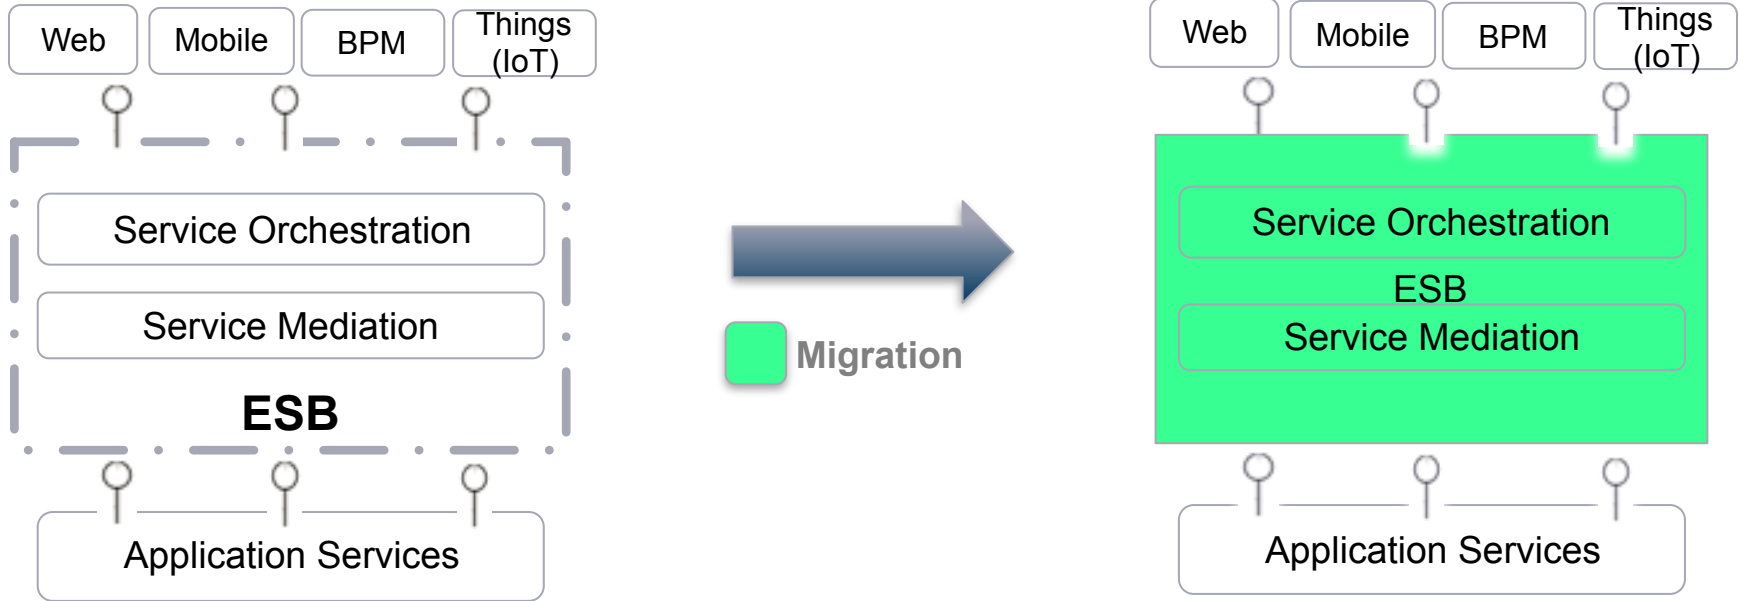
Web

Mobile

BPM

Things (IoT)

Service Orchestration

Service Mediation

ESB

Application Services

Migration

Web

Mobile

BPM

Things (IoT)

Service Orchestration

ESB

Service Mediation

Application Services